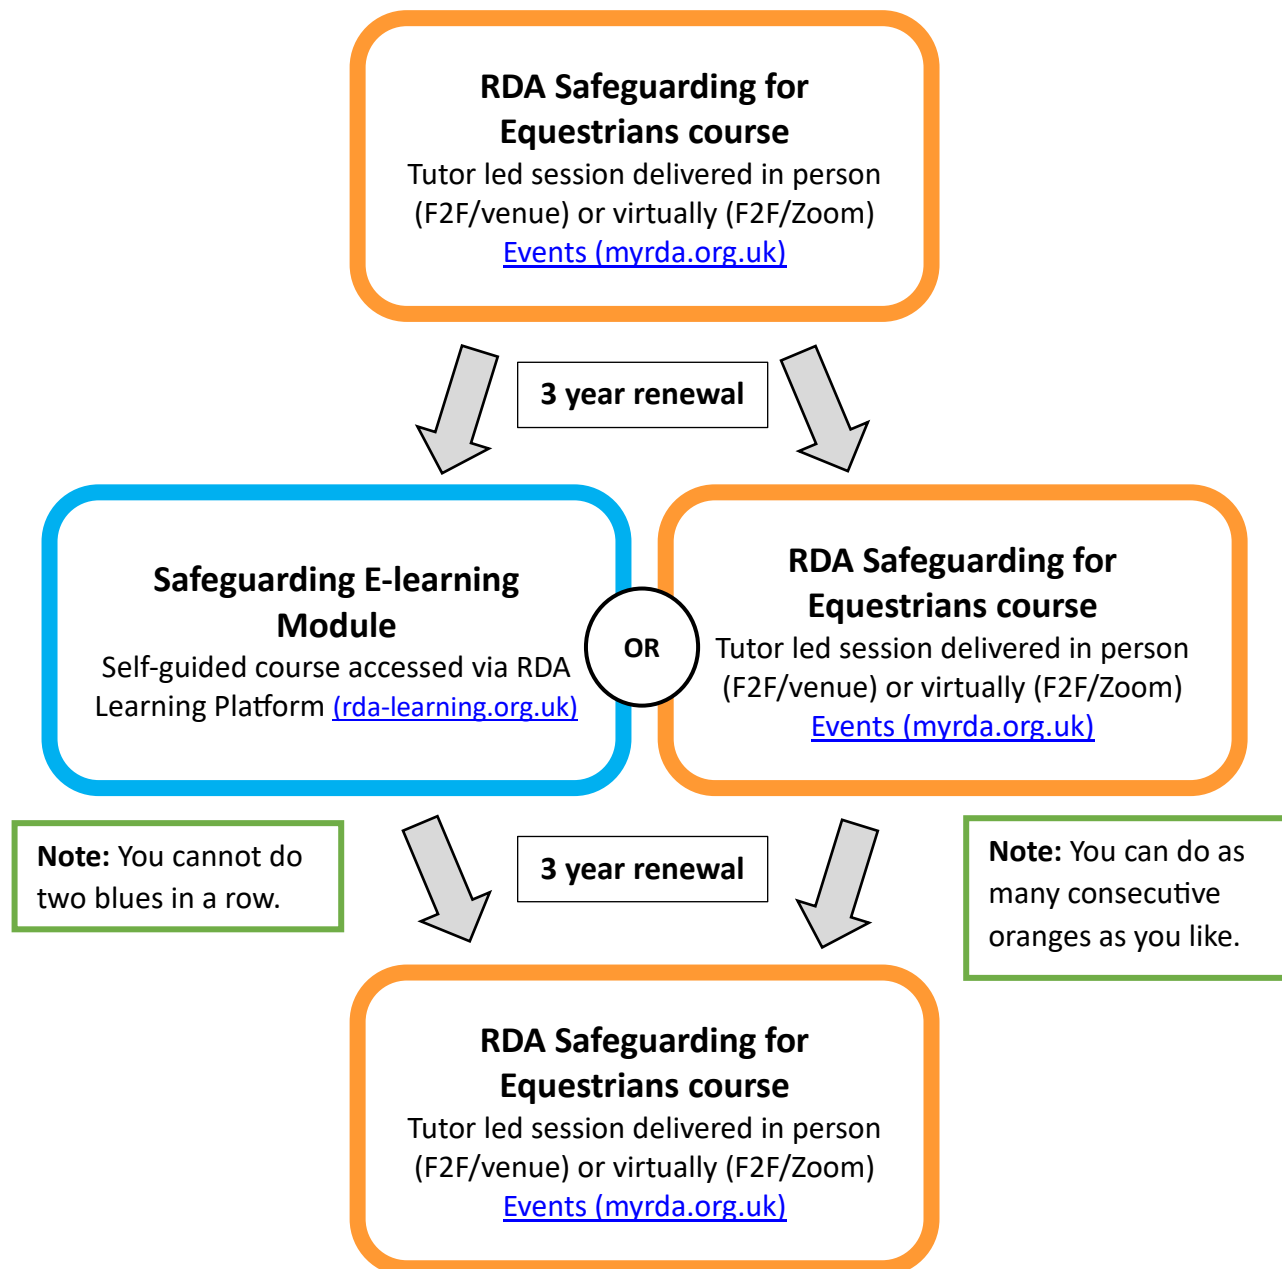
RDA Safeguarding for Equestrians course
Tutor led session delivered in person (F2F/venue) or virtually (F2F/Zoom)
Events (myrda.org.uk)

3 year renewal

Safeguarding E-learning Module
Self-guided course accessed via RDA Learning Platform (rda-learning.org.uk)

OR

RDA Safeguarding for Equestrians course
Tutor led session delivered in person (F2F/venue) or virtually (F2F/Zoom)
Events (myrda.org.uk)

Note: You cannot do two blues in a row.

3 year renewal

Note: You can do as many consecutive oranges as you like.

RDA Safeguarding for Equestrians course
Tutor led session delivered in person (F2F/venue) or virtually (F2F/Zoom)
Events (myrda.org.uk)